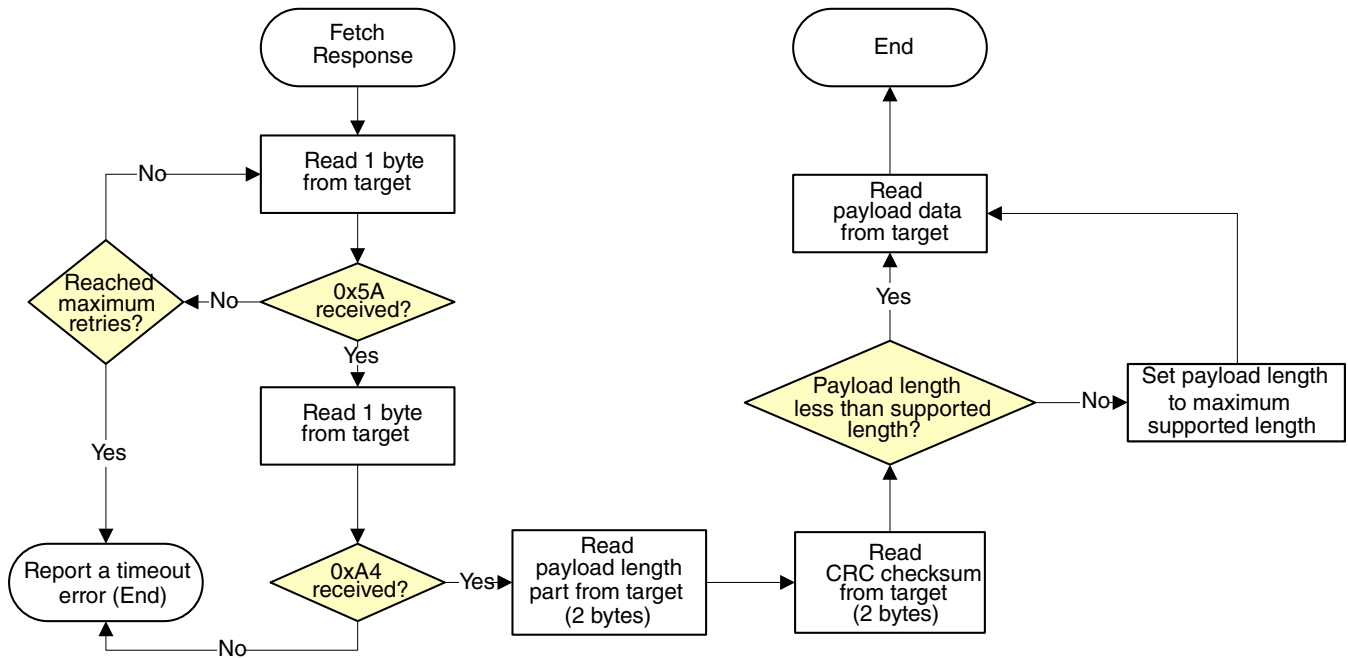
Fetch Response

Read 1 byte from target

No

0x5A received?

No

Reached maximum retries?

Yes

Read 1 byte from target

Yes

Report a timeout error (End)

0xA4 received?

No

Yes

Read payload length part from target (2 bytes)

Read CRC checksum from target (2 bytes)

Payload length less than supported length?

No

Set payload length to maximum supported length

Yes

Read payload data from target

End